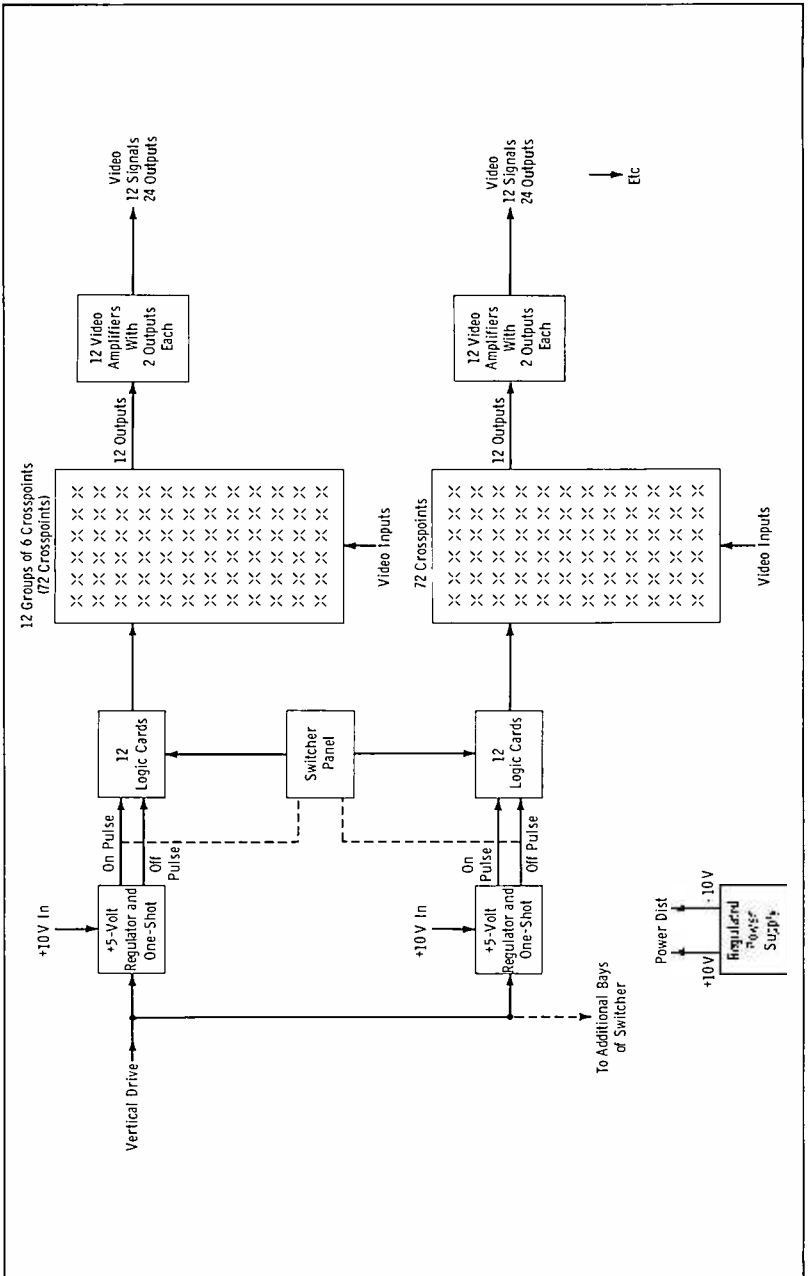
Vertical Drive

+10V In

+5-Volt Regulator and One-Shot

On Pulse

Off Pulse

12 Logic Cards

Switcher Panel

12 Groups of 6 Crosspoints (72 Crosspoints)

Video Inputs

12 Outputs

12 Video Amplifiers With 2 Outputs Each

Video 12 Signals 24 Outputs

+10V In

+5-Volt Regulator and One-Shot

On Pulse

Off Pulse

12 Logic Cards

72 Crosspoints

Video Inputs

12 Outputs

12 Video Amplifiers With 2 Outputs Each

Video 12 Signals 24 Outputs

Etc

To Additional Bays of Switcher

Power Dist

+10V

-10V

Regulated Power Supply